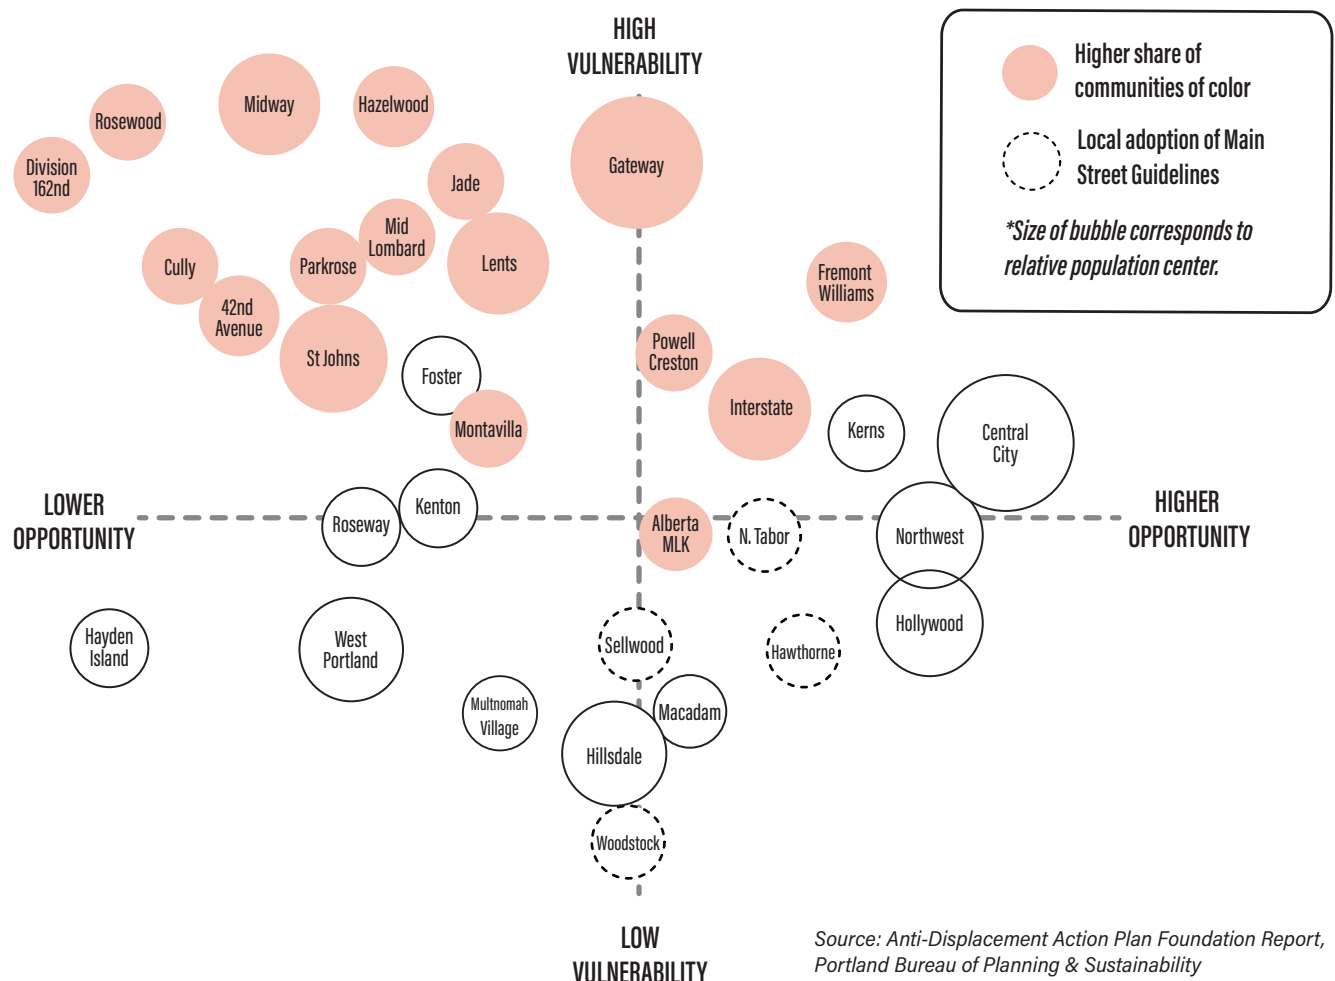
HIGH VULNERABILITY

Higher share of communities of color

Local adoption of Main Street Guidelines

*Size of bubble corresponds to relative population center.

Rosewood
Midway
Hazelwood
Division 162nd
Jade
Gateway
Mid Lombard
Cully
Parkrose
Lents
42nd Avenue
Fremont Williams
St Johns
Foster
Powell Creston
Interstate
Montavilla
Kerns
Central City

LOWER OPPORTUNITY

Kenton
Roseway
Alberta MLK
N. Tabor
Northwest

HIGHER OPPORTUNITY

Hayden Island
West Portland
Sellwood
Hawthorne
Hollywood
Multnomah Village
Macadam
Hillsdale
Woodstock

LOW VULNERABILITY

Source: Anti-Displacement Action Plan Foundation Report, Portland Bureau of Planning & Sustainability